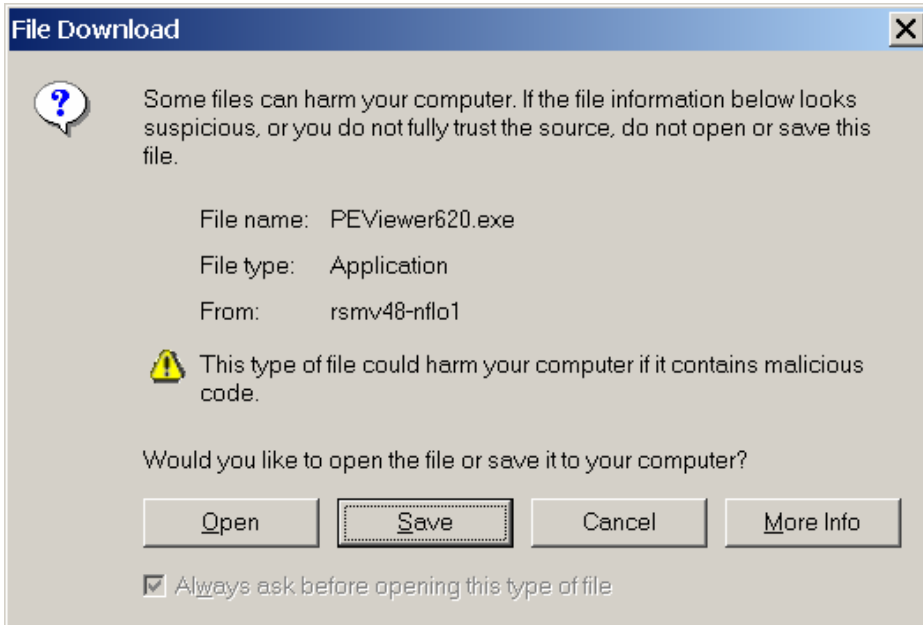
File Download

Some files can harm your computer. If the file information below looks suspicious, or you do not fully trust the source, do not open or save this file.

File name: PEViewer620.exe

File type: Application

From: rsmv48-nflo1

This type of file could harm your computer if it contains malicious code.

Would you like to open the file or save it to your computer?

Open

Save

Cancel

More Info

Always ask before opening this type of file